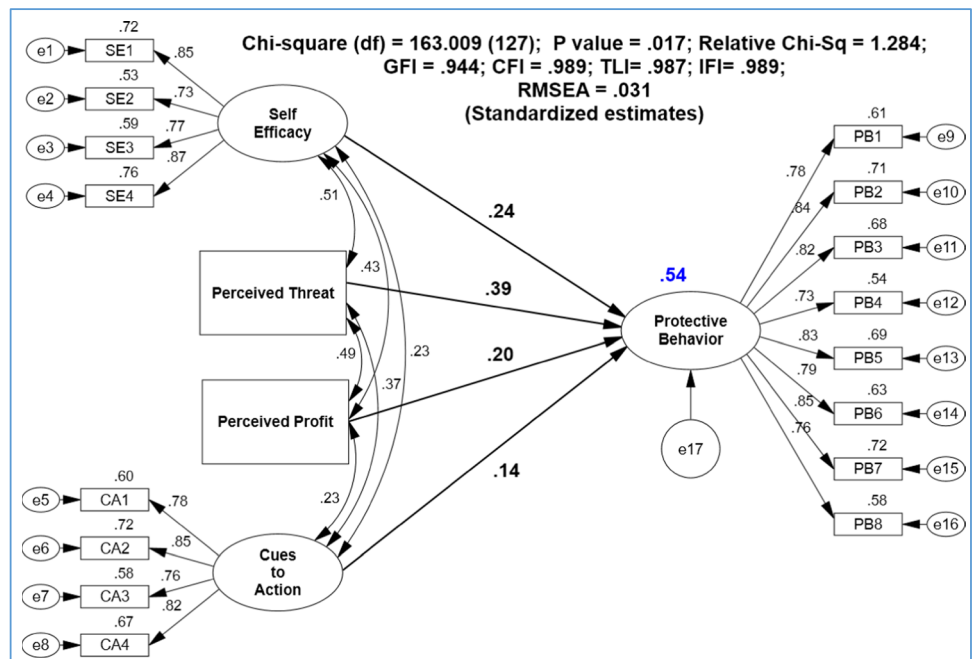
Chi-square (df) = 163.009 (127); P value = .017; Relative Chi-Sq = 1.284; GFI = .944; CFI = .989; TLI= .987; IFI= .989; RMSEA = .031 (Standardized estimates)

.72
e1 SE1 .85
.53
e2 SE2 .73
.59
e3 SE3 .77
.76
e4 SE4 .87

Self Efficacy

.51
.43
.23
.49
.37
.23

Perceived Threat

Perceived Profit

.60
e5 CA1 .78
.72
e6 CA2 .85
.58
e7 CA3 .76
.67
e8 CA4 .82

Cues to Action

.24
.39
.20
.14

.54
Protective Behavior

e17

.61
PB1 e9
.78
.71
PB2 e10
.84
.68
PB3 e11
.82
.54
PB4 e12
.73
.69
PB5 e13
.83
.63
PB6 e14
.79
.72
PB7 e15
.85
.58
PB8 e16
.76